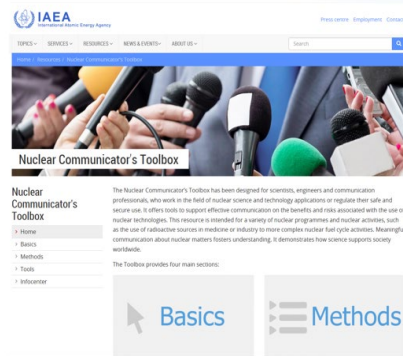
IAEA
International Atomic Energy Agency

Press centre Employment Contact

TOPICS SERVICES RESOURCES NEWS & EVENTS ABOUT US

Search

Home / Resources / Nuclear Communicator's Toolbox

Nuclear Communicator's Toolbox

Nuclear Communicator's Toolbox

Home
Basics
Methods
Tools
Infocenter

The Nuclear Communicator's Toolbox has been designed for scientists, engineers and communication professionals, who work in the field of nuclear science and technology applications or regulate their safe and secure use. It offers tools to support effective communication on the benefits and risks associated with the use of nuclear technologies. This resource is intended for a variety of nuclear programmes and nuclear activities, such as the use of radioactive sources in medicine or industry to more complex nuclear fuel cycle activities. Meaningful communication about nuclear matters fosters understanding. It demonstrates how science supports society worldwide.

The Toolbox provides four main sections:

Basics

Methods